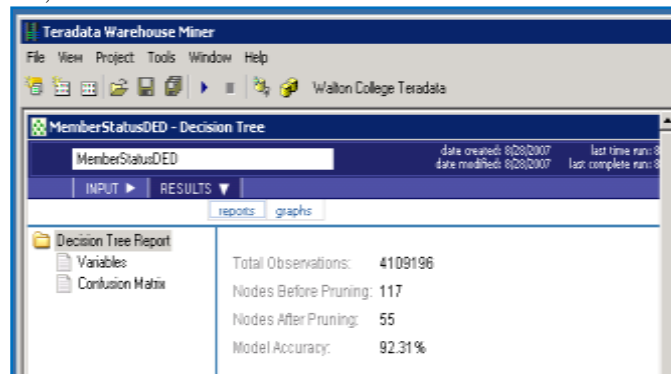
Teradata Warehouse Miner

File View Project Tools Window Help

Walton College Teradata

MemberStatusDED - Decision Tree

MemberStatusDED

date created: 8/28/2007
date modified: 8/28/2007

last time run: 8
last complete run: 8

INPUT ▶ RESULTS ▼

reports graphs

Decision Tree Report
Variables
Confusion Matrix

| | |
|---|---|
| Total Observations: | 4109196 |
| Nodes Before Pruning: | 117 |
| Nodes After Pruning: | 55 |
| Model Accuracy: | 92.31% |